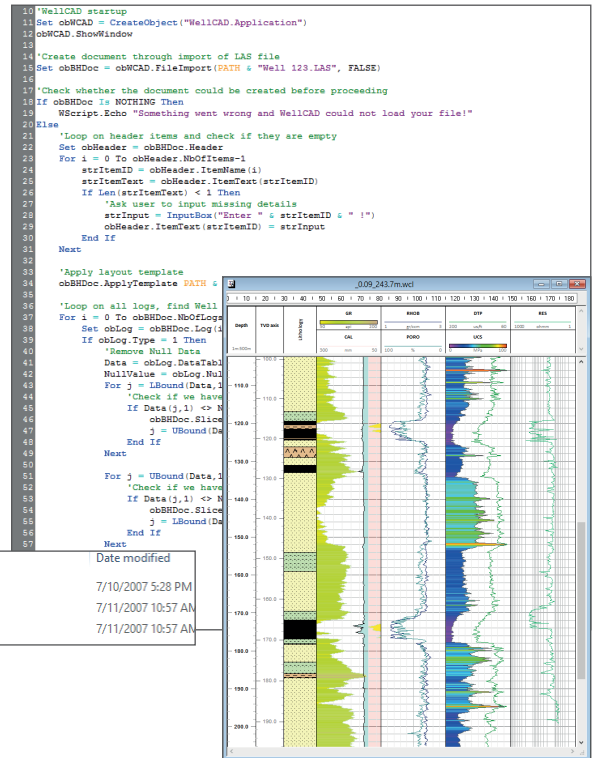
10 'WellCAD startup
11 Set obWCAD = CreateObject("WellCAD.Application")
12 obWCAD.ShowWindow
13
14 'Create document through import of LAS file
15 Set obBHDoc = obWCAD.FileImport(PATH & "Well 123.LAS", FALSE)
16
17 'Check whether the document could be created before proceeding
18 If obBHDoc Is NOTHING Then
19 WScript.Echo "Something went wrong and WellCAD could not load your file!"
20 Else
21 'Loop on header items and check if they are empty
22 Set obHeader = obBHDoc.Header
23 For i = 0 To obHeader.NbOfItems-1
24 strItemID = obHeader.ItemName(i)
25 strItemText = obHeader.ItemText(strItemID)
26 If Len(strItemText) < 1 Then
27 'Ask user to input missing details
28 strInput = InputBox("Enter " & strItemID & " !")
29 obHeader.ItemText(strItemID) = strInput
30 End If
31 Next
32
33 'Apply layout template
34 obBHDoc.ApplyTemplate PATH &
35
36 'Loop on all logs, find Well
37 For i = 0 To obBHDoc.NbOfLogs
38 Set obLog = obBHDoc.Log(i
39 If obLog.Type = 1 Then
40 'Remove Null Data
41 Data = obLog.DataTabl
42 NullValue = obLog.Nul
43 For j = LBound(Data,1
44 'Check if we have
45 If Data(j,1) <> N
46 obBHDoc.Slice
47 j = UBound(Da
48 End If
49 Next
50
51 For j = UBound(Data,1
52 'Check if we have
53 If Data(j,1) <> N
54 obBHDoc.Slice
55 j = LBound(Da
56 End If
57 Next

Date modified
7/10/2007 5:28 PM
7/11/2007 10:57 AM
7/11/2007 10:57 AM

_0.09_243.7m.wcl
0 | 10 | 20 | 30 | 40 | 50 | 60 | 70 | 80 | 90 | 100 | 110 | 120 | 130 | 140 | 150 | 160 | 170 | 180
Depth 1m:900m | TVD axis | Lithology | GR 0 api 200 | CAL 100 mm 50 | RHOB 1 g/ccm 3 | PORO 100 % 0 | DTP 300 us/ft 50 | UCS 0 MPa 100 | RES 1 ohmm 1
100.0 110.0 120.0 130.0 140.0 150.0 160.0 170.0 180.0 190.0 200.0
110.0 120.0 130.0 140.0 150.0 160.0 170.0 180.0 190.0 200.0